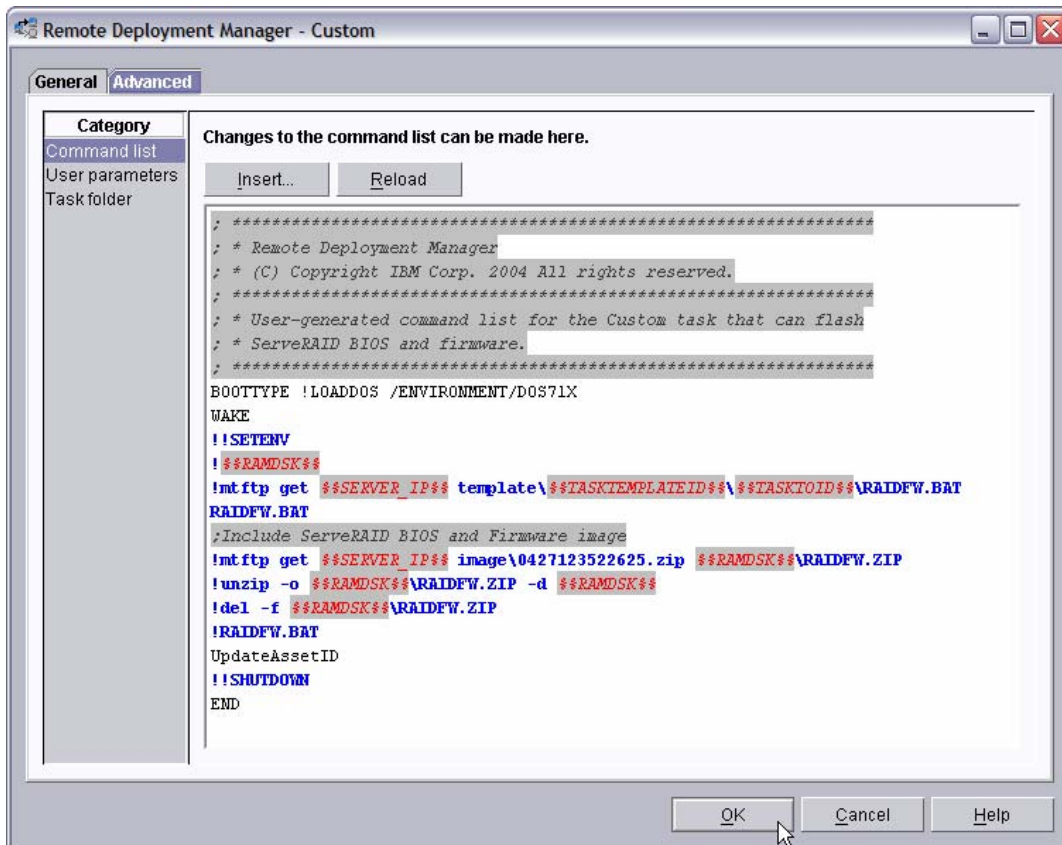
Remote Deployment Manager - Custom

General Advanced

Category
Command list
User parameters
Task folder

Changes to the command list can be made here.

Insert... Reload

; ***************************************************************
; * Remote Deployment Manager
; * (C) Copyright IBM Corp. 2004 All rights reserved.
; ***************************************************************
; * User-generated command list for the Custom task that can flash
; * ServeRAID BIOS and firmware.
; ***************************************************************
BOOTTYPE !LOADDOS /ENVIRONMENT/DOS71X
WAKE
!!SETENV
!$$RAMDSK$$
!mtftp get $$SERVER_IP$$ template\$$TASKTEMPLATEID$$\$$TASKTOID$$\RAIDFW.BAT RAIDFW.BAT
;Include ServeRAID BIOS and Firmware image
!mtftp get $$SERVER_IP$$ image\0427123522625.zip $$RAMDSK$$\RAIDFW.ZIP
!unzip -o $$RAMDSK$$\RAIDFW.ZIP -d $$RAMDSK$$
!del -f $$RAMDSK$$\RAIDFW.ZIP
!RAIDFW.BAT
UpdateAssetID
!!SHUTDOWN
END

OK Cancel Help